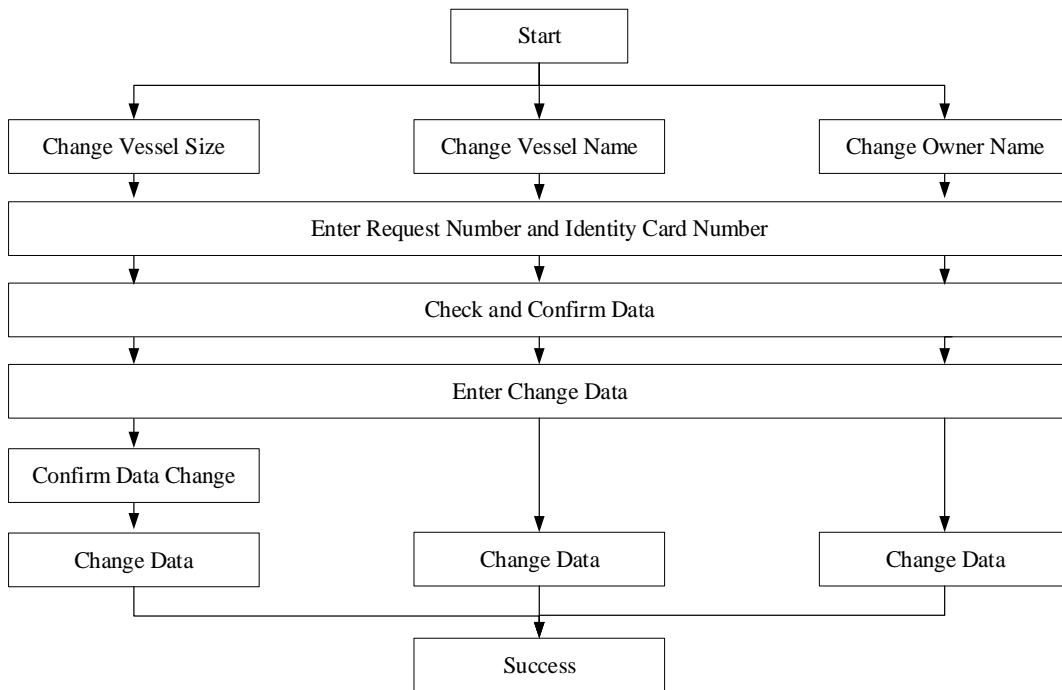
Start

Change Vessel Size

Change Vessel Name

Change Owner Name

Enter Request Number and Identity Card Number

Check and Confirm Data

Enter Change Data

Confirm Data Change

Change Data

Change Data

Change Data

Success